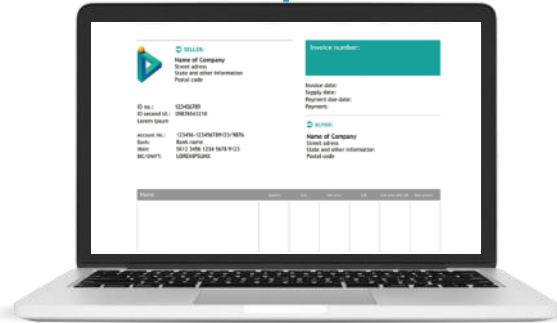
SELLER:
Name of Company
Street adress
State and other information
Postal code

Invoice number:

ID no.: 123456789
ID second Id.: 09876543210
Lorem Ipsum

Invoice date:
Supply date:
Payment due date:
Payment:

Account No.: 123456-1234567891123/9876
Bank: Bank name
Iban: SK12 3456 1234 5678 9123
BIC/SWIFT: LOREMIPSUM0

BUYER:
Name of Company
Street adress
State and other information
Postal code

| Name | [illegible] | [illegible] | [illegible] | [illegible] | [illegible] | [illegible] |
|---|---|---|---|---|---|---|